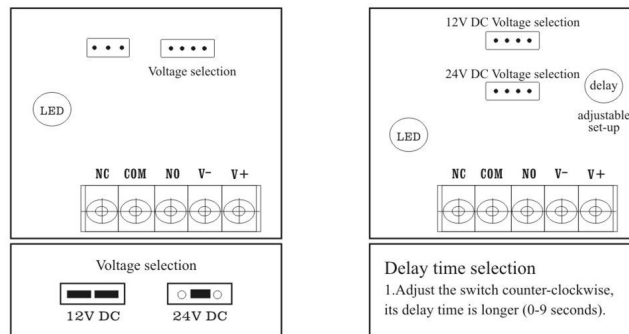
Voltage selection

LED

NC COM NO V- V+

Voltage selection

12V DC 24V DC

12V DC Voltage selection

24V DC Voltage selection

delay

adjustable set-up

LED

NC COM NO V- V+

Delay time selection

1.Adjust the switch counter-clockwise, its delay time is longer (0-9 seconds).